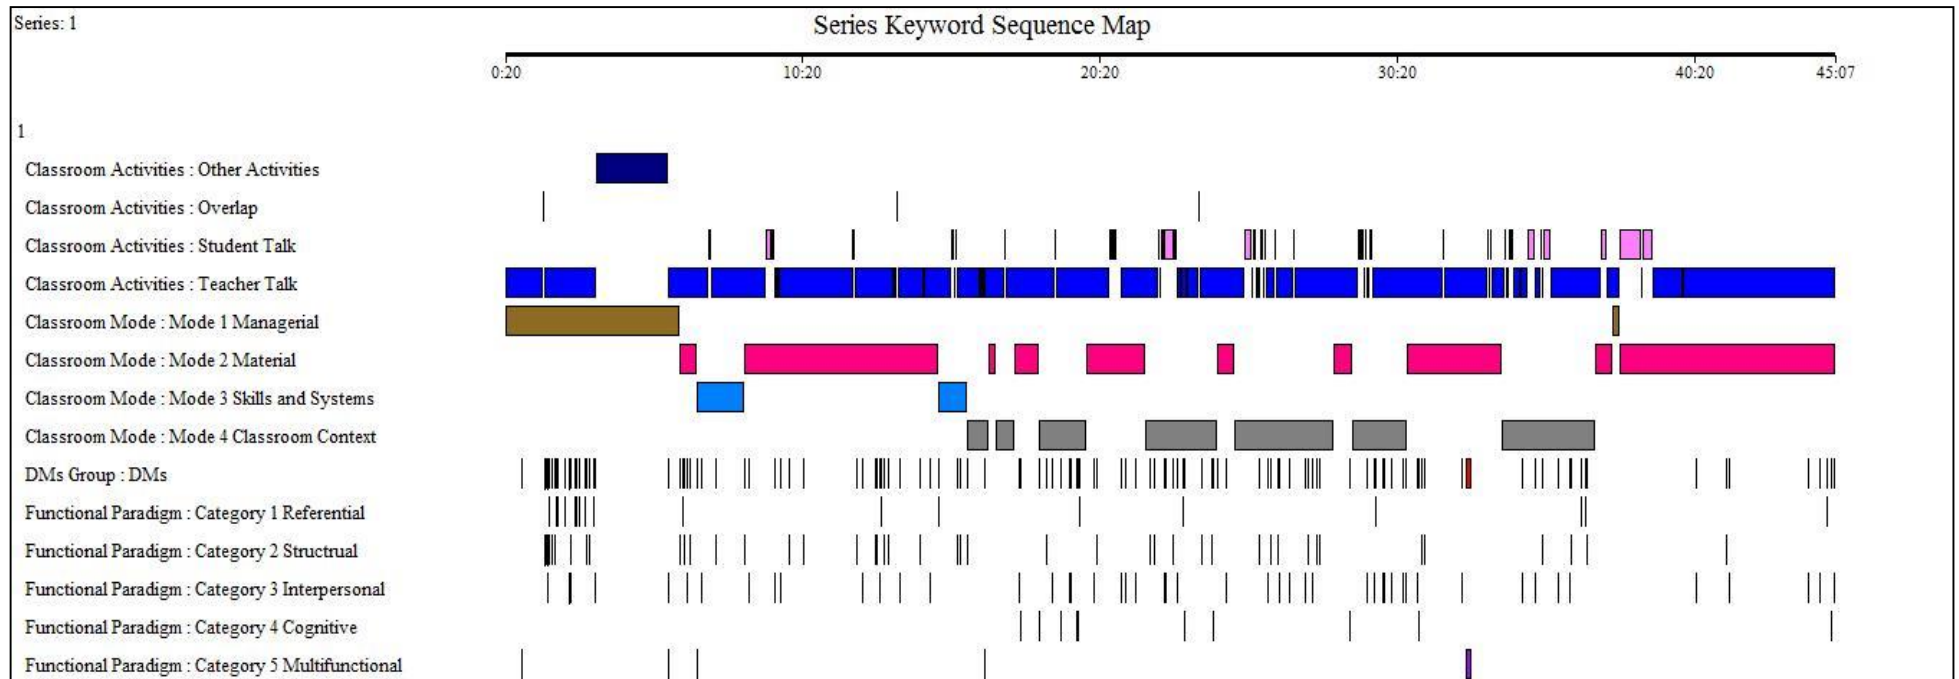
Series: 1

Series Keyword Sequence Map

0:20 10:20 20:20 30:20 40:20 45:07

1

Classroom Activities : Other Activities

Classroom Activities : Overlap

Classroom Activities : Student Talk

Classroom Activities : Teacher Talk

Classroom Mode : Mode 1 Managerial

Classroom Mode : Mode 2 Material

Classroom Mode : Mode 3 Skills and Systems

Classroom Mode : Mode 4 Classroom Context

DMs Group : DMs

Functional Paradigm : Category 1 Referential

Functional Paradigm : Category 2 Structrual

Functional Paradigm : Category 3 Interpersonal

Functional Paradigm : Category 4 Cognitive

Functional Paradigm : Category 5 Multifunctional